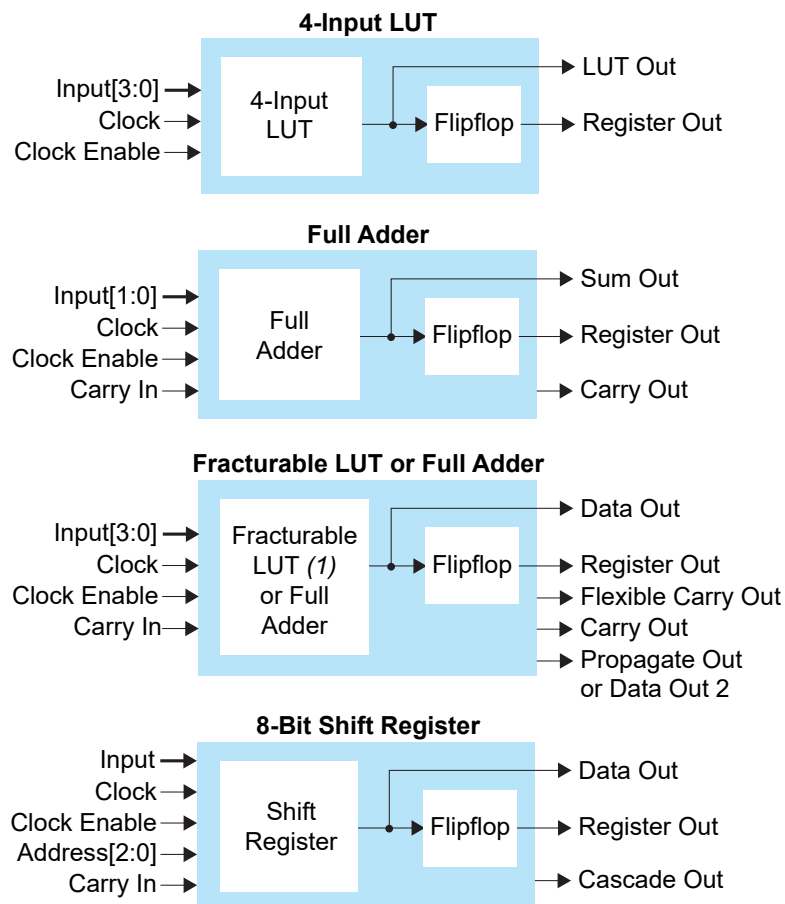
4-Input LUT

Input[3:0]
Clock
Clock Enable

4-Input LUT

Flipflop

LUT Out
Register Out

Full Adder

Input[1:0]
Clock
Clock Enable
Carry In

Full Adder

Flipflop

Sum Out
Register Out
Carry Out

Fracturable LUT or Full Adder

Input[3:0]
Clock
Clock Enable
Carry In

Fracturable LUT *(1)* or Full Adder

Flipflop

Data Out
Register Out
Flexible Carry Out
Carry Out
Propagate Out or Data Out 2

8-Bit Shift Register

Input
Clock
Clock Enable
Address[2:0]
Carry In

Shift Register

Flipflop

Data Out
Register Out
Cascade Out